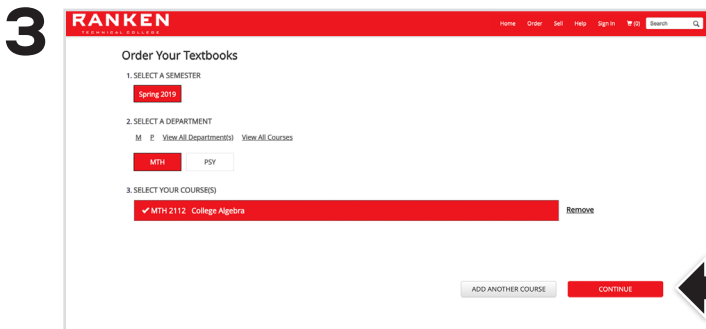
3

RANKEN
TECHNICAL COLLEGE

Home Order Sell Help Sign In (0) Search

Order Your Textbooks

1. SELECT A SEMESTER

Spring 2019

2. SELECT A DEPARTMENT

M P View All Department(s) View All Courses

MTH PSY

3. SELECT YOUR COURSE(S)

✔ MTH 2112 College Algebra

Remove

ADD ANOTHER COURSE

CONTINUE